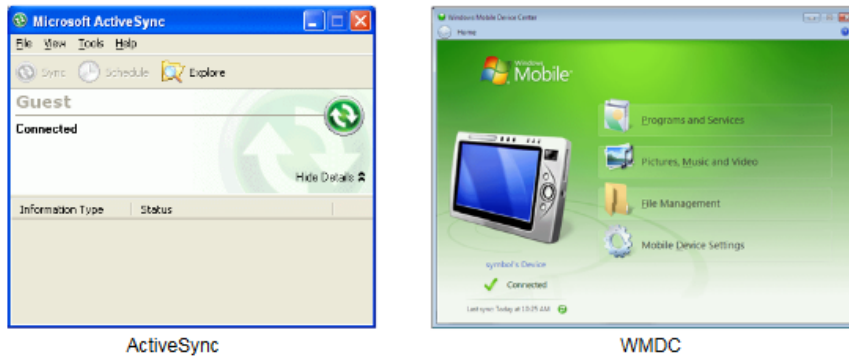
Microsoft ActiveSync

File View Tools Help

Sync Schedule Explore

Guest

Connected

Hide Details

Information Type Status

ActiveSync

Windows Mobile Device Center

Home

Windows Mobile

Programs and Services

Pictures, Music and Video

File Management

Mobile Device Settings

symbol's Device

Connected

Last sync: Today at 10:25 AM

WMDC